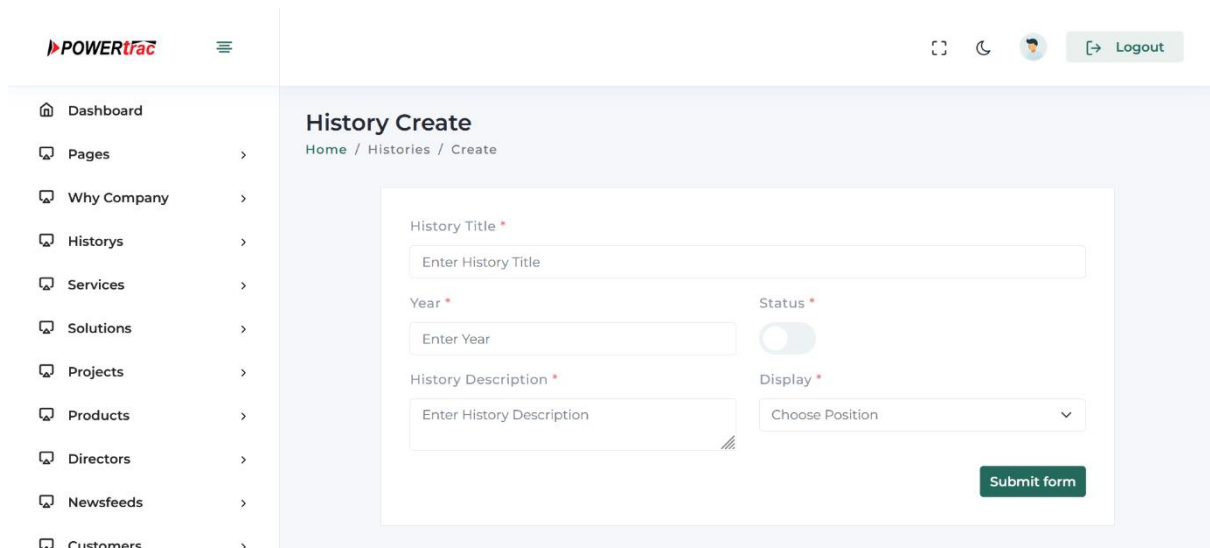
POWERtrac

Logout

Dashboard
Pages
Why Company
Historys
Services
Solutions
Projects
Products
Directors
Newsfeeds
Customers

History Create
Home / Histories / Create

History Title *
Enter History Title

Year *
Enter Year

Status *

History Description *
Enter History Description

Display *
Choose Position

Submit form